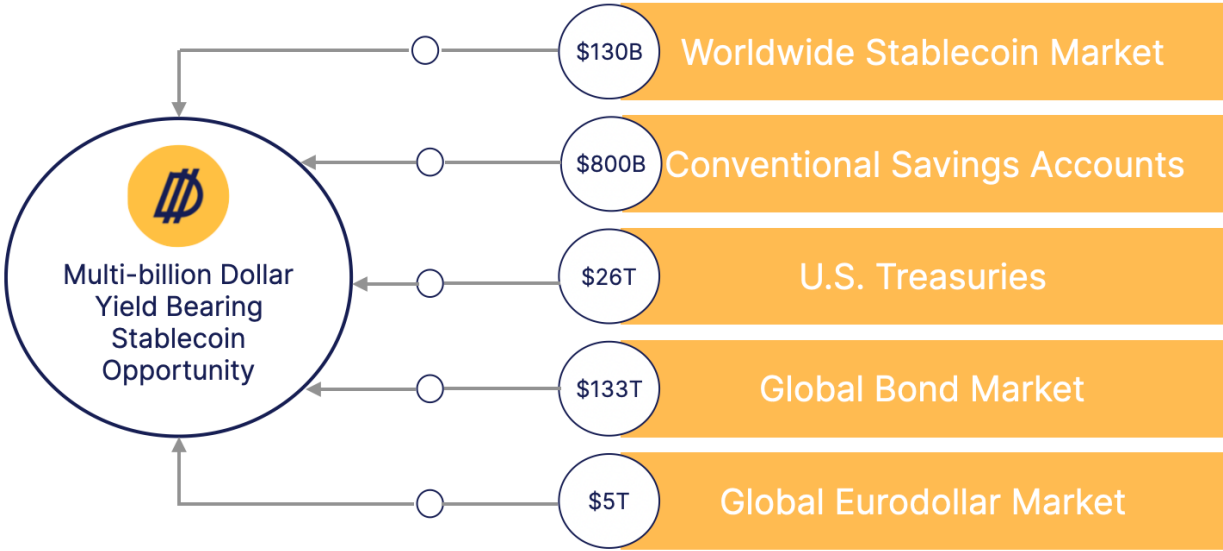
Multi-billion Dollar Yield Bearing Stablecoin Opportunity

$130B Worldwide Stablecoin Market

$800B Conventional Savings Accounts

$26T U.S. Treasuries

$133T Global Bond Market

$5T Global Eurodollar Market